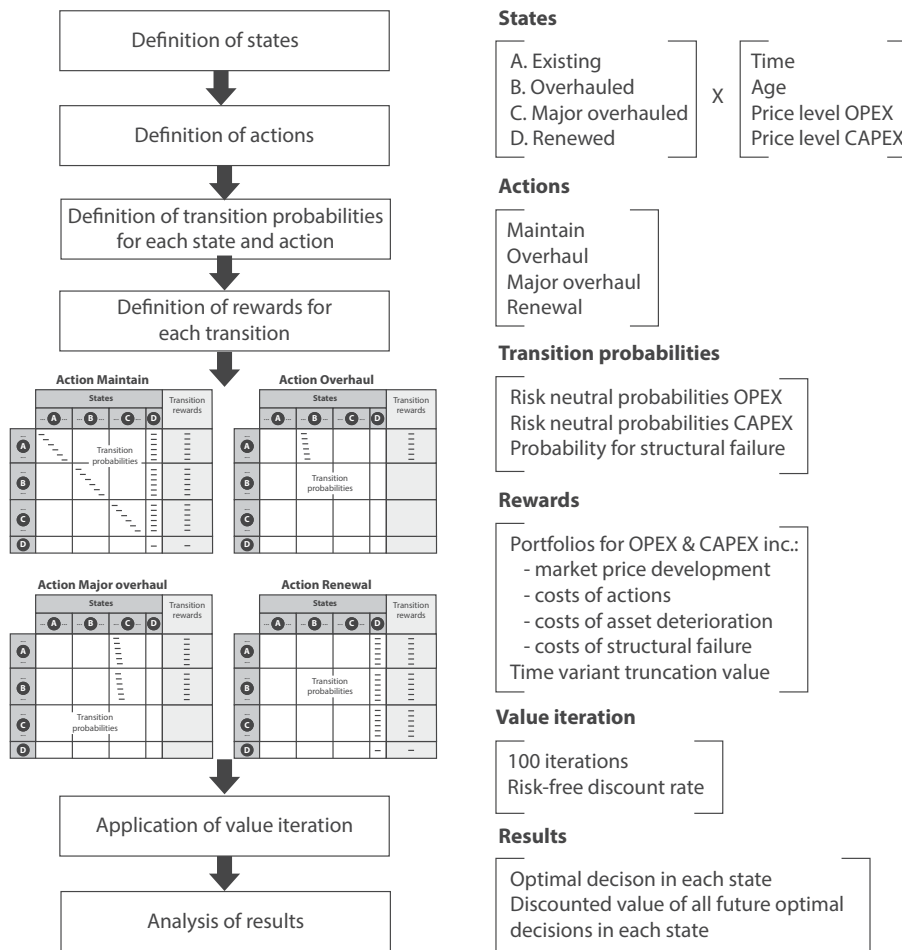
Definition of states

Definition of actions

Definition of transition probabilities for each state and action

Definition of rewards for each transition

Action Maintain

| | States | | | | Transition rewards |
|---|---|---|---|---|---|
| | A | B | C | D | |
| A | Transition probabilities | | | | |
| B | | | | | |
| C | | | | | |
| D | | | | – | – |

Action Overhaul

| | States | | | | Transition rewards |
|---|---|---|---|---|---|
| | A | B | C | D | |
| A | | | | | |
| B | | Transition probabilities | | | |
| C | | | | | |
| D | | | | | |

Action Major overhaul

| | States | | | | Transition rewards |
|---|---|---|---|---|---|
| | A | B | C | D | |
| A | | | | | |
| B | | | | | |
| C | Transition probabilities | | | | |
| D | | | | | |

Action Renewal

| | States | | | | Transition rewards |
|---|---|---|---|---|---|
| | A | B | C | D | |
| A | | | | | |
| B | | Transition probabilities | | | |
| C | | | | | |
| D | | | | – | – |

Application of value iteration

Analysis of results

States

A. Existing
B. Overhauled
C. Major overhauled
D. Renewed

X

Time
Age
Price level OPEX
Price level CAPEX

Actions

Maintain
Overhaul
Major overhaul
Renewal

Transition probabilities

Risk neutral probabilities OPEX
Risk neutral probabilities CAPEX
Probability for structural failure

Rewards

Portfolios for OPEX & CAPEX inc.:
- market price development
- costs of actions
- costs of asset deterioration
- costs of structural failure
Time variant truncation value

Value iteration

100 iterations
Risk-free discount rate

Results

Optimal decison in each state
Discounted value of all future optimal decisions in each state